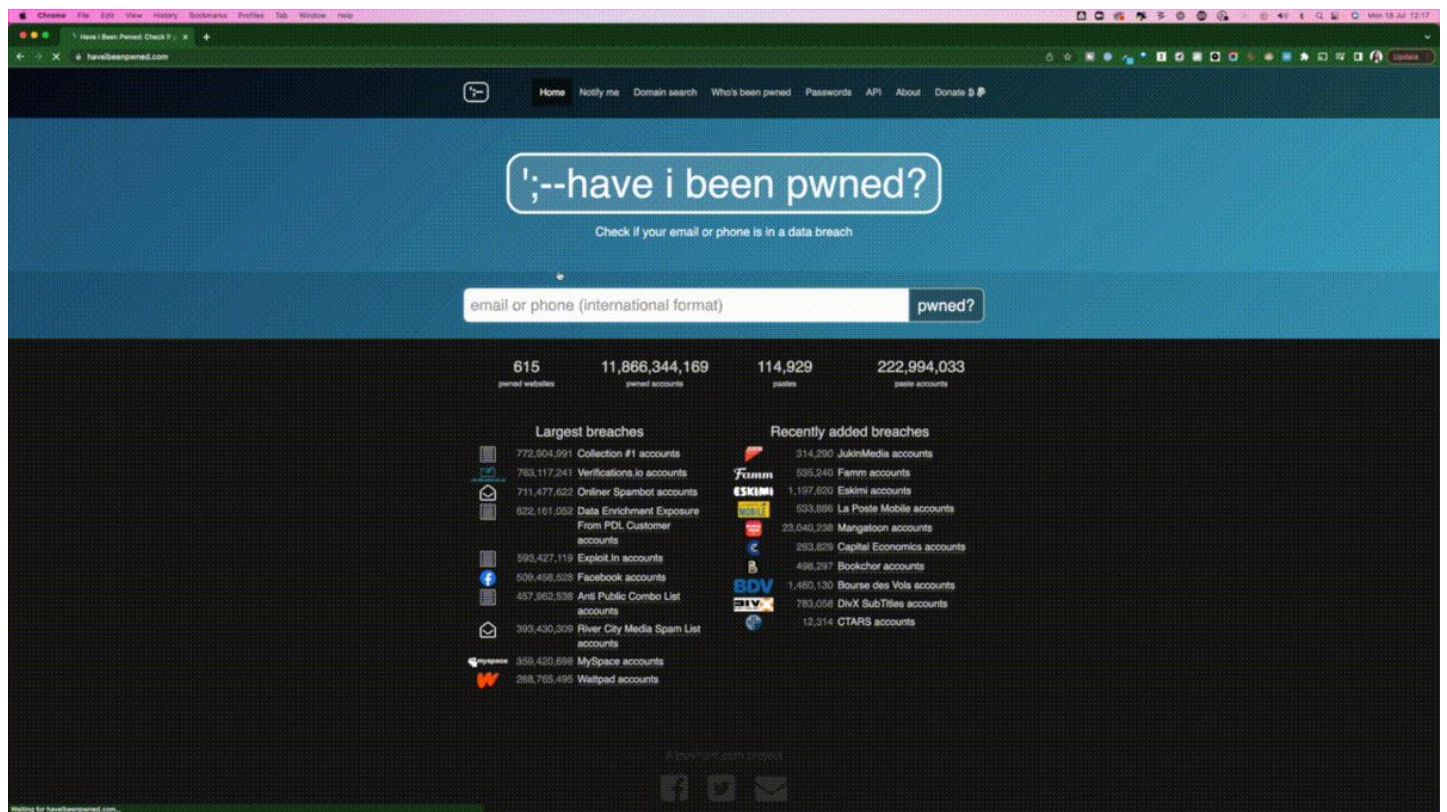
Chrome File Edit View History Bookmarks Profiles Tab Window Help

Mon 18 Jul 12:17

Have I Been Pwned: Check if y

haveibeenpwned.com

Update

Home Notify me Domain search Who's been pwned Passwords API About Donate

';--have i been pwned?

Check if your email or phone is in a data breach

email or phone (international format) pwned?

615
pwned websites

11,866,344,169
pwned accounts

114,929
pastes

222,994,033
paste accounts

Largest breaches

772,904,991 Collection #1 accounts
763,117,241 Verifications.io accounts
711,477,622 Onliner Spambot accounts
622,161,052 Data Enrichment Exposure From PDL Customer accounts
593,427,119 Exploit.In accounts
509,458,528 Facebook accounts
457,962,538 Anti Public Combo List accounts
393,430,309 River City Media Spam List accounts
359,420,698 MySpace accounts
268,765,495 Wattpad accounts

Recently added breaches

314,290 JukinMedia accounts
535,240 Famm accounts
1,197,920 Eskimi accounts
533,886 La Poste Mobile accounts
23,040,238 Mangatoon accounts
263,829 Capital Economics accounts
498,297 Bookchor accounts
1,460,130 Bourse des Vols accounts
783,058 DivX SubTitles accounts
12,314 CTARS accounts

A troyhunt.com project

Waiting for haveibeenpwned.com...